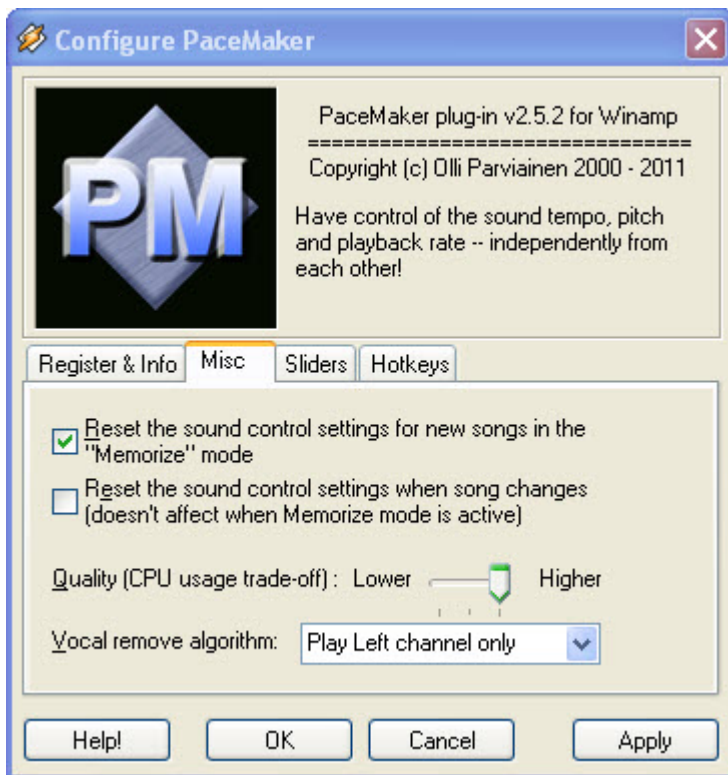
Configure PaceMaker

PM

PaceMaker plug-in v2.5.2 for Winamp
==================================
Copyright (c) Olli Parviainen 2000 - 2011

Have control of the sound tempo, pitch and playback rate -- independently from each other!

Register & Info | Misc | Sliders | Hotkeys

Reset the sound control settings for new songs in the "Memorize" mode

Reset the sound control settings when song changes (doesn't affect when Memorize mode is active)

Quality (CPU usage trade-off) : Lower Higher

Vocal remove algorithm: Play Left channel only

Help! OK Cancel Apply